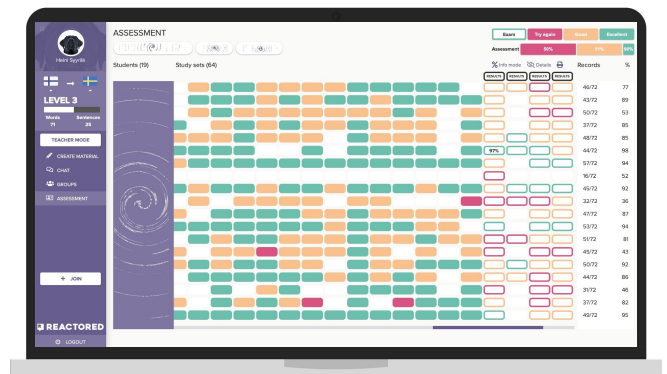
Heini Syrilä

LEVEL 3

Words 71

Sentences 26

TEACHER MODE

CREATE MATERIAL

CHAT

GROUPS

ASSESSMENT

+ JOIN

REACTORED

LOGOUT

ASSESSMENT

Exam

Try again

Good

Excellent

Assessment

50%

37%

13%

Students (19)

Study sets (64)

Info mode

Details

Records

%

REMATE

REMATE

REMATE

REMATE

97%

| Records | % |
|---|---|
| 46/72 | 77 |
| 43/72 | 89 |
| 50/72 | 53 |
| 37/72 | 85 |
| 48/72 | 85 |
| 44/72 | 98 |
| 57/72 | 94 |
| 16/72 | 52 |
| 45/72 | 92 |
| 32/72 | 36 |
| 47/72 | 87 |
| 53/72 | 94 |
| 51/72 | 81 |
| 45/72 | 43 |
| 50/72 | 92 |
| 44/72 | 86 |
| 31/72 | 46 |
| 37/72 | 82 |
| 49/72 | 95 |